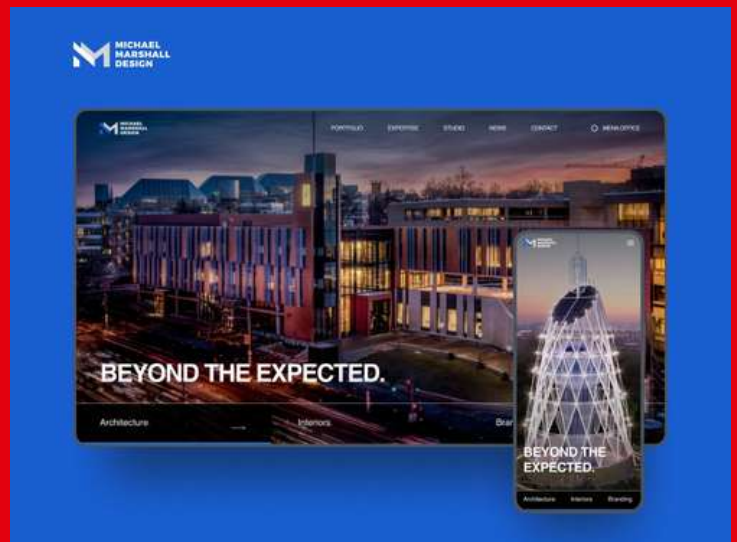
MICHAEL MARSHALL DESIGN

MICHAEL MARSHALL DESIGN

PORTFOLIO EXPERTISE STUDIO NEWS CONTACT

MENA OFFICE

BEYOND THE EXPECTED.

Architecture Interiors Bran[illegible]

MICHAEL MARSHALL DESIGN

BEYOND THE EXPECTED.

Architecture Interiors Branding